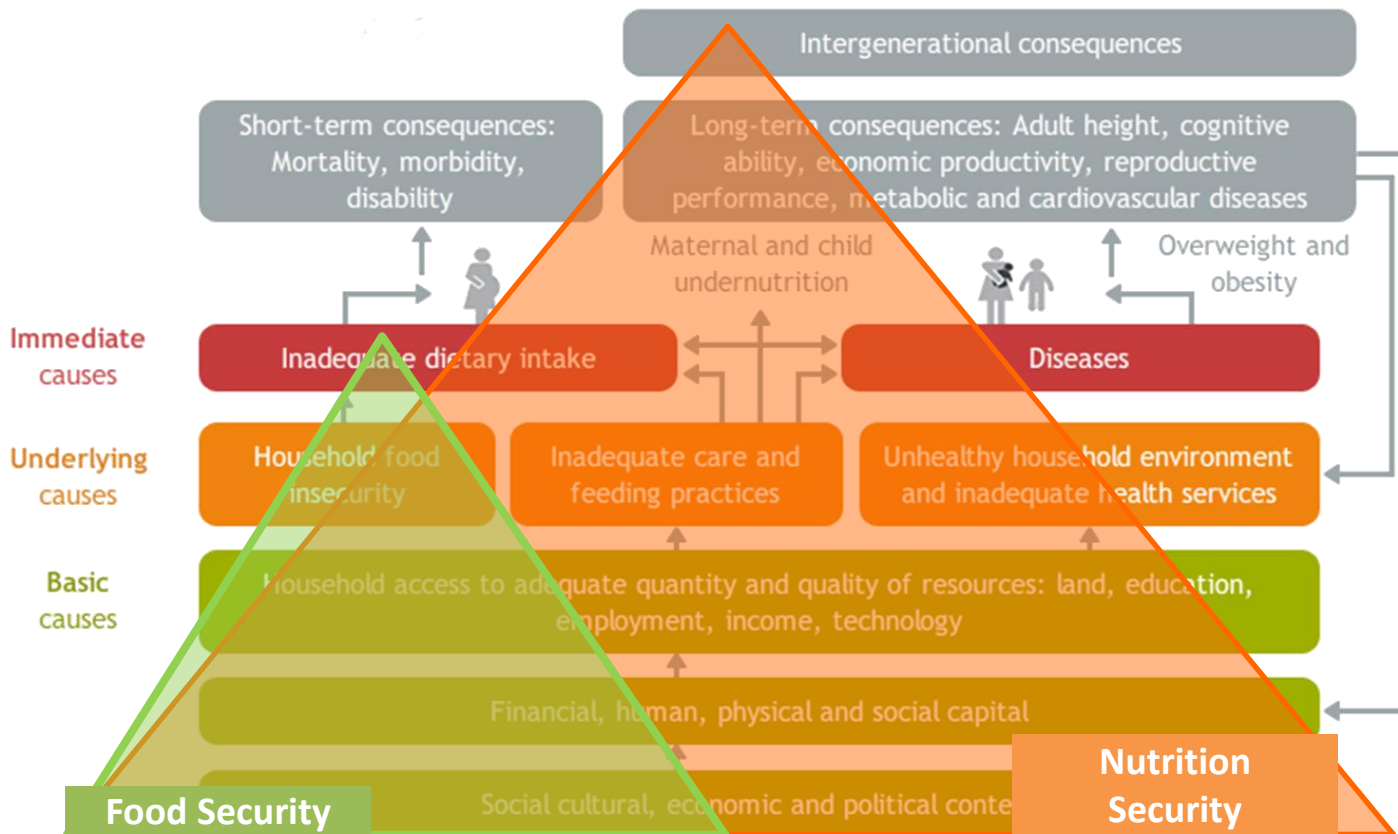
Intergenerational consequences

Short-term consequences: Mortality, morbidity, disability

Long-term consequences: Adult height, cognitive ability, economic productivity, reproductive performance, metabolic and cardiovascular diseases

Maternal and child undernutrition

Overweight and obesity

Immediate causes

Inadequate dietary intake

Diseases

Underlying causes

Household food insecurity

Inadequate care and feeding practices

Unhealthy household environment and inadequate health services

Basic causes

Household access to adequate quantity and quality of resources: land, education, employment, income, technology

Financial, human, physical and social capital

Social cultural, economic and political conte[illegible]

Food Security

Nutrition Security